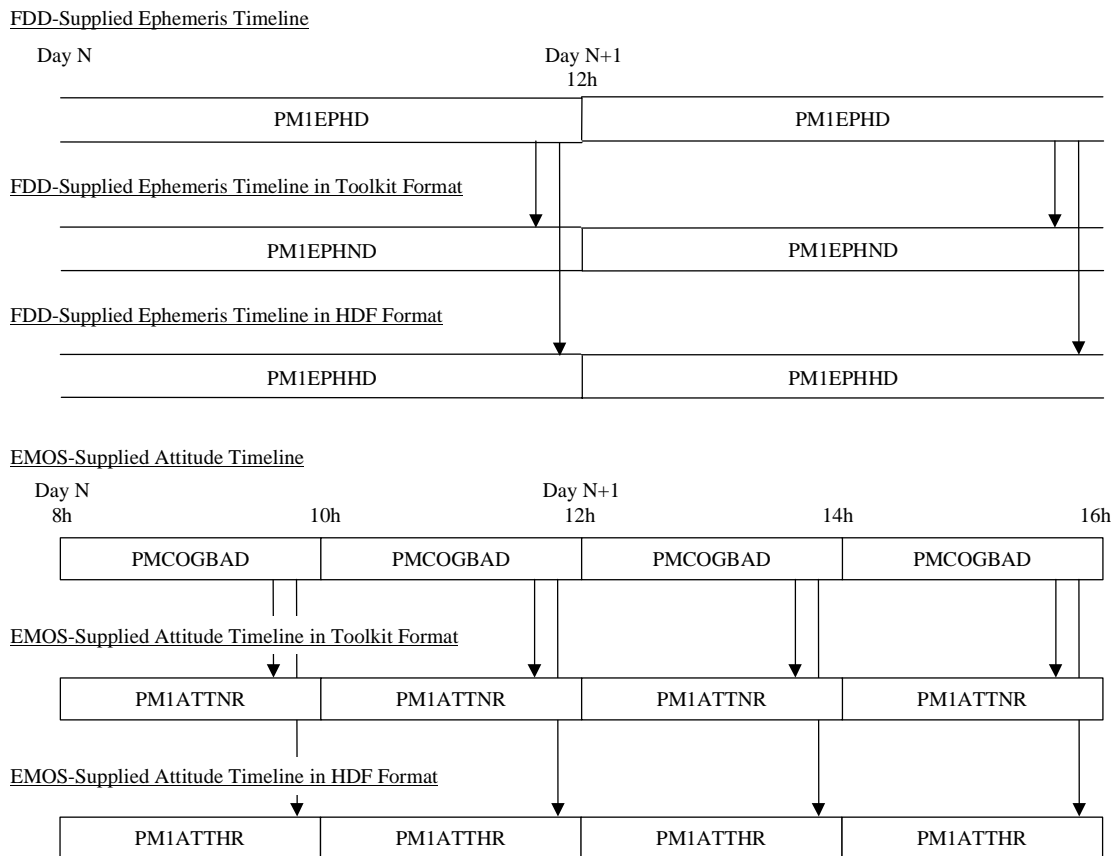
FDD-Supplied Ephemeris Timeline

Day N

Day N+1
12h

PM1EPHD

PM1EPHD

FDD-Supplied Ephemeris Timeline in Toolkit Format

PM1EPHND

PM1EPHND

FDD-Supplied Ephemeris Timeline in HDF Format

PM1EPHHD

PM1EPHHD

EMOS-Supplied Attitude Timeline

Day N
8h

10h

Day N+1
12h

14h

16h

| PMCOGBAD | PMCOGBAD | PMCOGBAD | PMCOGBAD |
|---|---|---|---|

EMOS-Supplied Attitude Timeline in Toolkit Format

| PM1ATTNR | PM1ATTNR | PM1ATTNR | PM1ATTNR |
|---|---|---|---|

EMOS-Supplied Attitude Timeline in HDF Format

| PM1ATTHR | PM1ATTHR | PM1ATTHR | PM1ATTHR |
|---|---|---|---|